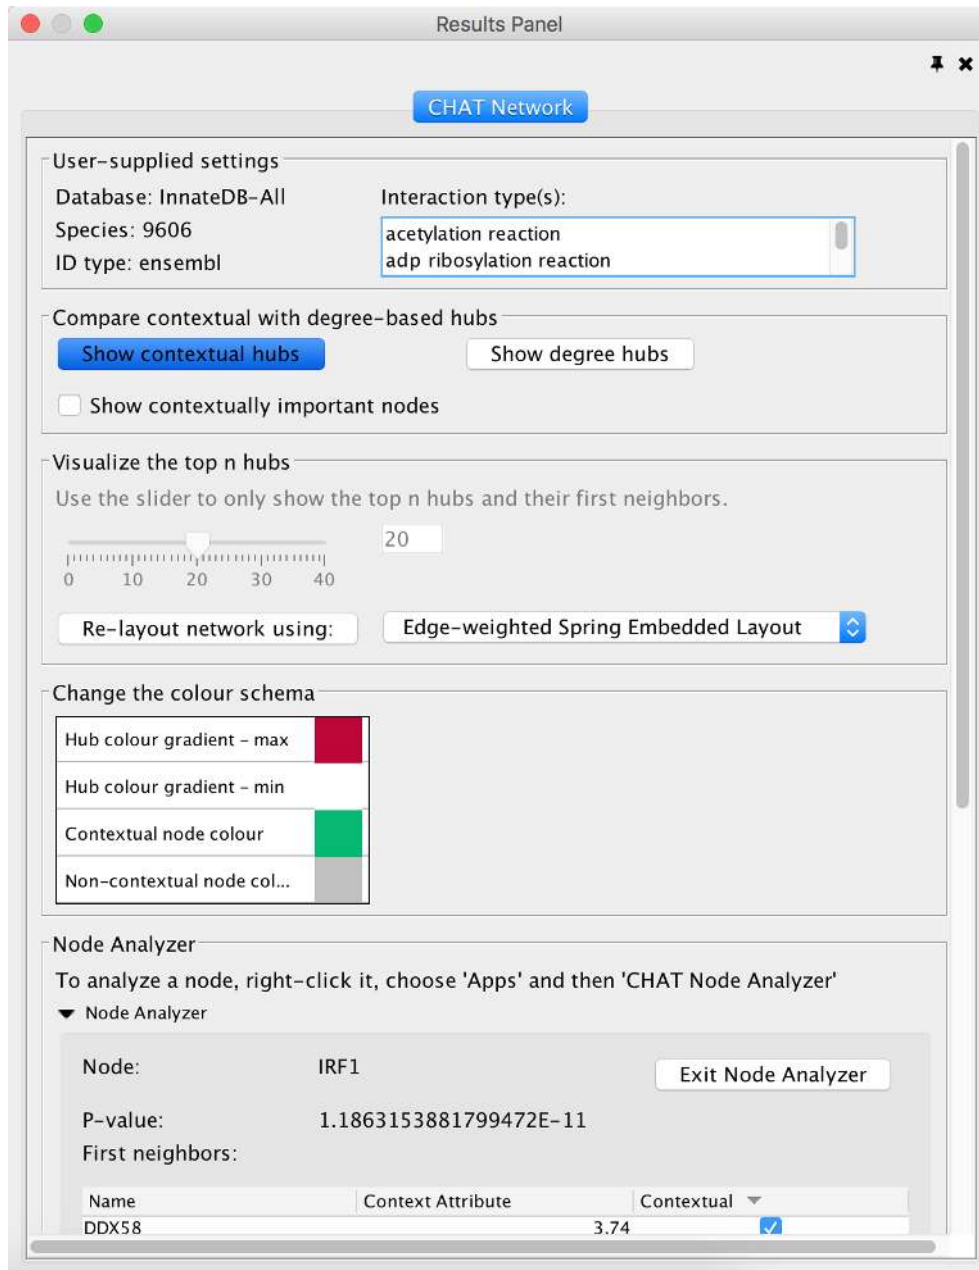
Results Panel

CHAT Network

User-supplied settings

Database: InnateDB-All
Species: 9606
ID type: ensembl

Interaction type(s):
acetylation reaction
adp ribosylation reaction

Compare contextual with degree-based hubs

Show contextual hubs

Show degree hubs

Show contextually important nodes

Visualize the top n hubs

Use the slider to only show the top n hubs and their first neighbors.

20

0 10 20 30 40

Re-layout network using:

Edge-weighted Spring Embedded Layout

Change the colour schema

| Hub colour gradient - max | |
|---|---|
| Hub colour gradient - min | |
| Contextual node colour | |
| Non-contextual node col... | |

Node Analyzer

To analyze a node, right-click it, choose 'Apps' and then 'CHAT Node Analyzer'

Node Analyzer

Node: IRF1

Exit Node Analyzer

P-value: 1.1863153881799472E-11

First neighbors:

| Name | Context Attribute | Contextual |
|---|---|---|
| DDX58 | 3.74 | ✓ |